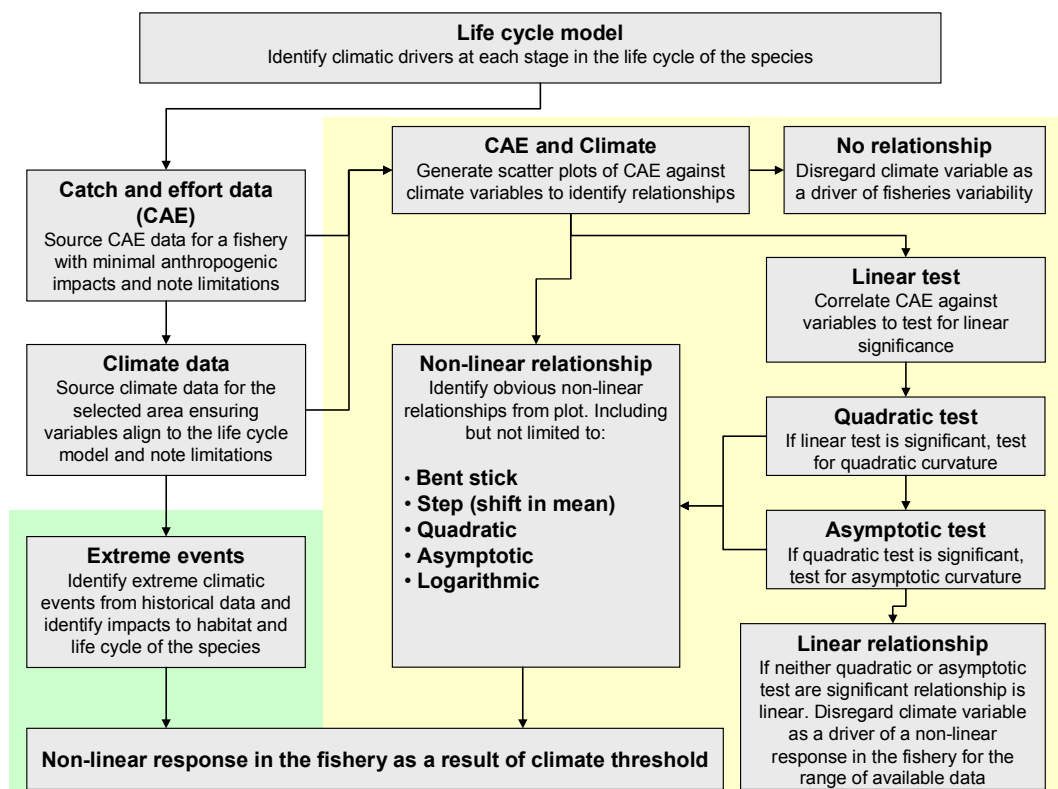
**Life cycle model**
Identify climatic drivers at each stage in the life cycle of the species

**Catch and effort data (CAE)**
Source CAE data for a fishery with minimal anthropogenic impacts and note limitations

**Climate data**
Source climate data for the selected area ensuring variables align to the life cycle model and note limitations

**Extreme events**
Identify extreme climatic events from historical data and identify impacts to habitat and life cycle of the species

**CAE and Climate**
Generate scatter plots of CAE against climate variables to identify relationships

**No relationship**
Disregard climate variable as a driver of fisheries variability

**Linear test**
Correlate CAE against variables to test for linear significance

**Non-linear relationship**
Identify obvious non-linear relationships from plot. Including but not limited to:

- **Bent stick**
- **Step (shift in mean)**
- **Quadratic**
- **Asymptotic**
- **Logarithmic**

**Quadratic test**
If linear test is significant, test for quadratic curvature

**Asymptotic test**
If quadratic test is significant, test for asymptotic curvature

**Linear relationship**
If neither quadratic or asymptotic test are significant relationship is linear. Disregard climate variable as a driver of a non-linear response in the fishery for the range of available data

**Non-linear response in the fishery as a result of climate threshold**